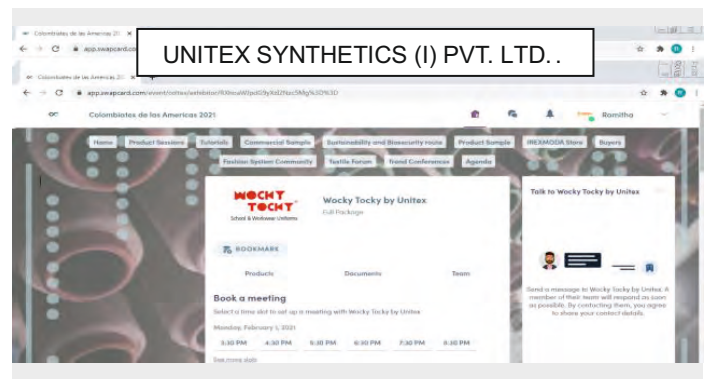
Colombiatex de las Americas 20 ×
app.swapcard.com

UNITEX SYNTHETICS (I) PVT. LTD. .

Colombiatex de las Americas 20 ×
app.swapcard.com/event/coltex/exhibitor/RXhoaWJpdG9yXzI2Nzc5Mg%3D%3D

Colombiatex de las Americas 2021
Ramitha

Home
Product Sessions
Tutorials
Commercial Sample
Sustainability and Biosecurity route
Product Sample
INEXMODA Store
Buyers
Fashion System Community
Textile Forum
Trend Conferences
Agenda

WOCKY TOCKY
School & Workwear Uniforms

Wocky Tocky by Unitex
Full Package

BOOKMARK

Products
Documents
Team

Book a meeting
Select a time slot to set up a meeting with Wocky Tocky by Unitex

Monday, February 1, 2021

3:30 PM
4:30 PM
5:30 PM
6:30 PM
7:30 PM
8:30 PM

See more slots

Talk to Wocky Tocky by Unitex

Send a message to Wocky Tocky by Unitex. A member of their team will respond as soon as possible. By contacting them, you agree to share your contact details.